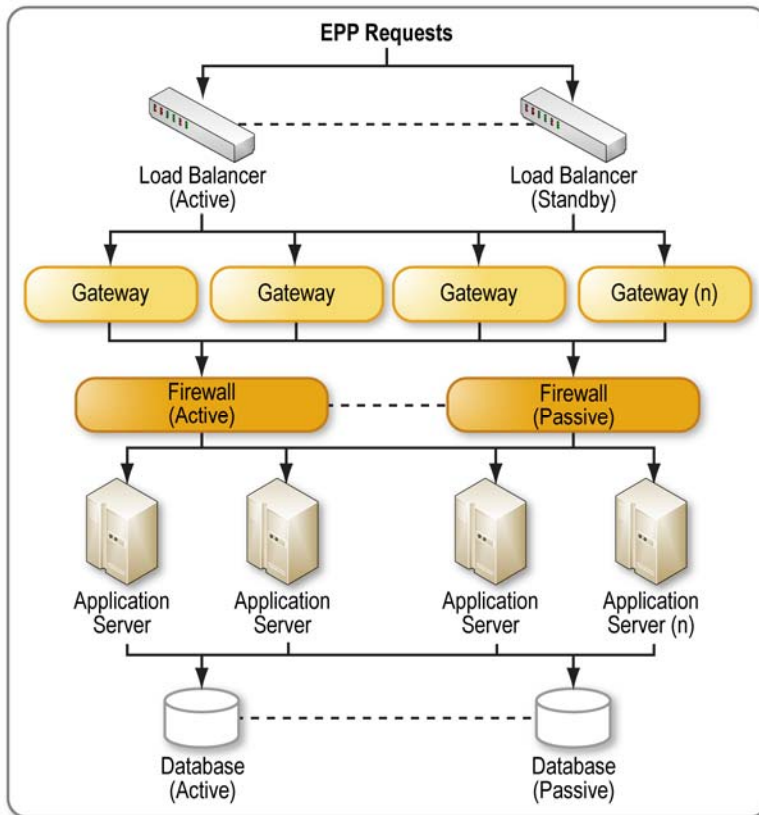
EPP Requests

Load Balancer (Active)

Load Balancer (Standby)

Gateway

Gateway

Gateway

Gateway (n)

Firewall (Active)

Firewall (Passive)

Application Server

Application Server

Application Server

Application Server (n)

Database (Active)

Database (Passive)